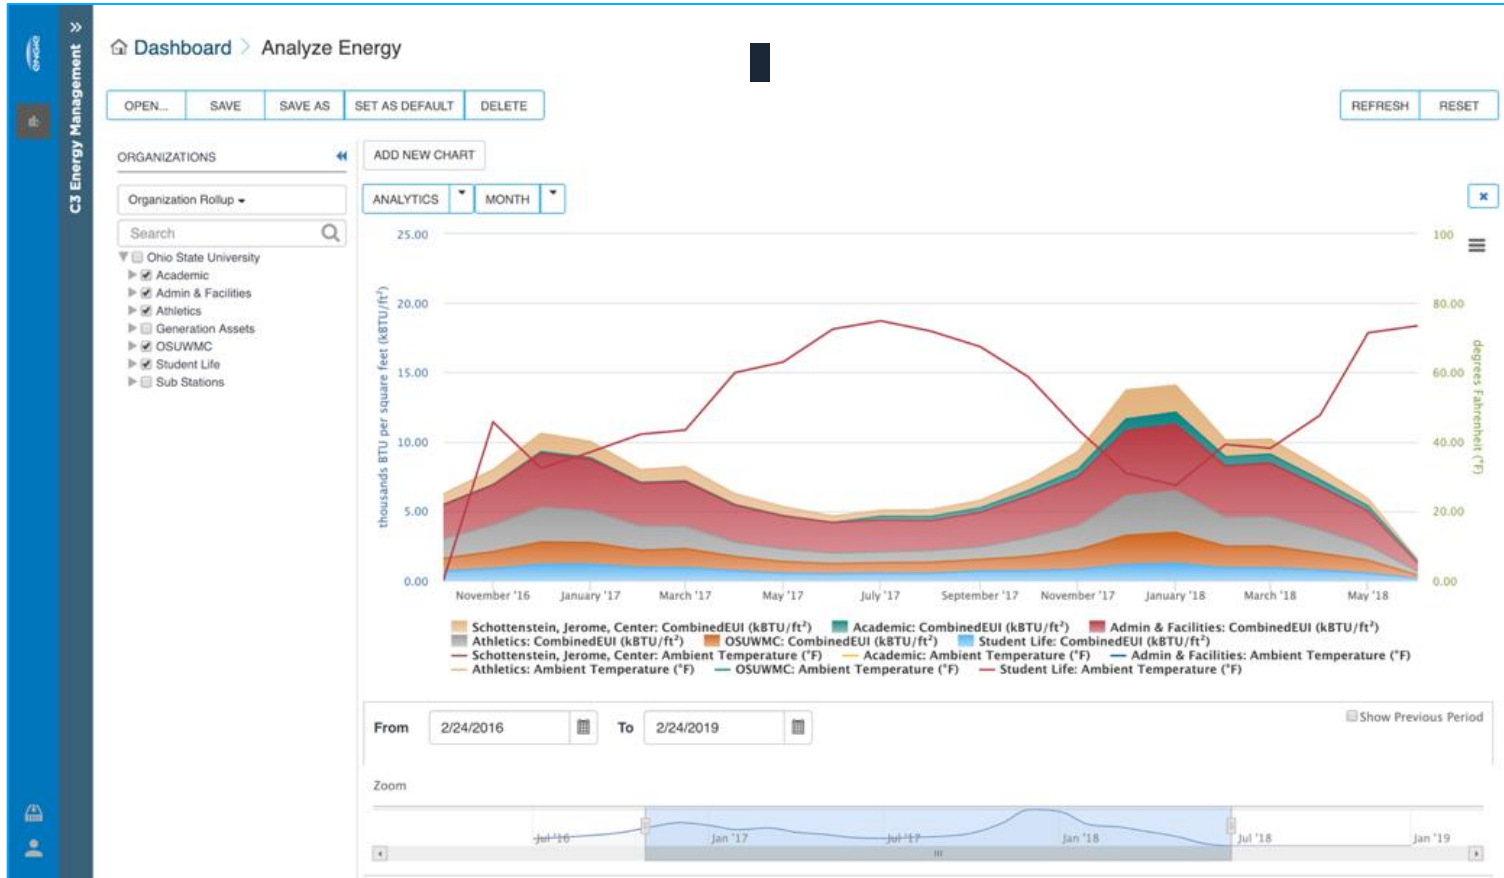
C3 Energy Management

Dashboard > Analyze Energy

OPEN... SAVE SAVE AS SET AS DEFAULT DELETE

REFRESH RESET

ORGANIZATIONS

Organization Rollup

Search

Ohio State University
Academic
Admin & Facilities
Athletics
Generation Assets
OSUWMC
Student Life
Sub Stations

ADD NEW CHART

ANALYTICS MONTH

25.00
20.00
15.00
10.00
5.00
0.00

thousands BTU per square feet (kBTU/ft²)

100
80.00
60.00
40.00
20.00
0.00

degrees Fahrenheit (°F)

November '16 January '17 March '17 May '17 July '17 September '17 November '17 January '18 March '18 May '18

Schottenstein, Jerome, Center: CombinedEUI (kBTU/ft²) Academic: CombinedEUI (kBTU/ft²) Admin & Facilities: CombinedEUI (kBTU/ft²)
Athletics: CombinedEUI (kBTU/ft²) OSUWMC: CombinedEUI (kBTU/ft²) Student Life: CombinedEUI (kBTU/ft²)
Schottenstein, Jerome, Center: Ambient Temperature (°F) Academic: Ambient Temperature (°F) Admin & Facilities: Ambient Temperature (°F)
Athletics: Ambient Temperature (°F) OSUWMC: Ambient Temperature (°F) Student Life: Ambient Temperature (°F)

From 2/24/2016 To 2/24/2019

Show Previous Period

Zoom

Jul '16 Jan '17 Jul '17 Jan '18 Jul '18 Jan '19